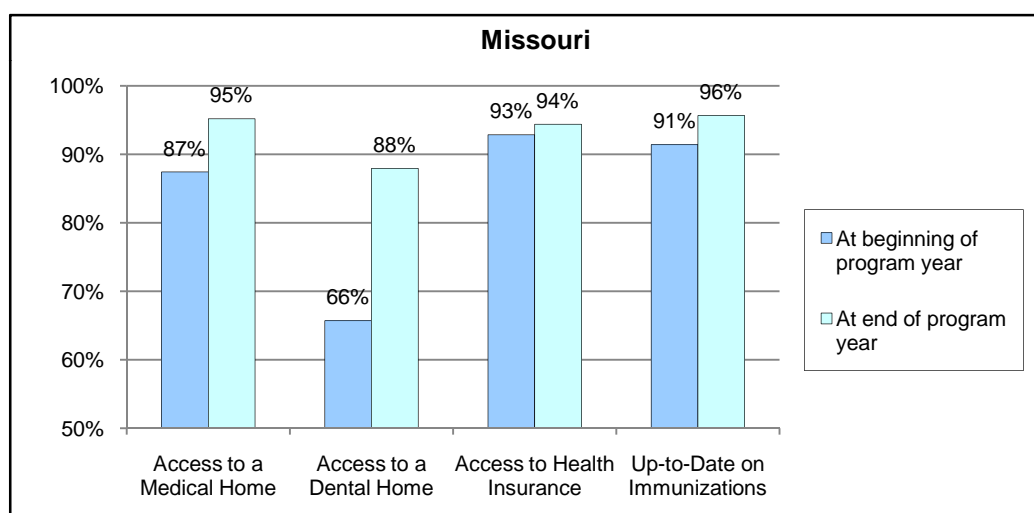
Missouri

100%
90%
80%
70%
60%
50%

87%
95%
66%
88%
93%
94%
91%
96%

Access to a Medical Home
Access to a Dental Home
Access to Health Insurance
Up-to-Date on Immunizations

At beginning of program year
At end of program year